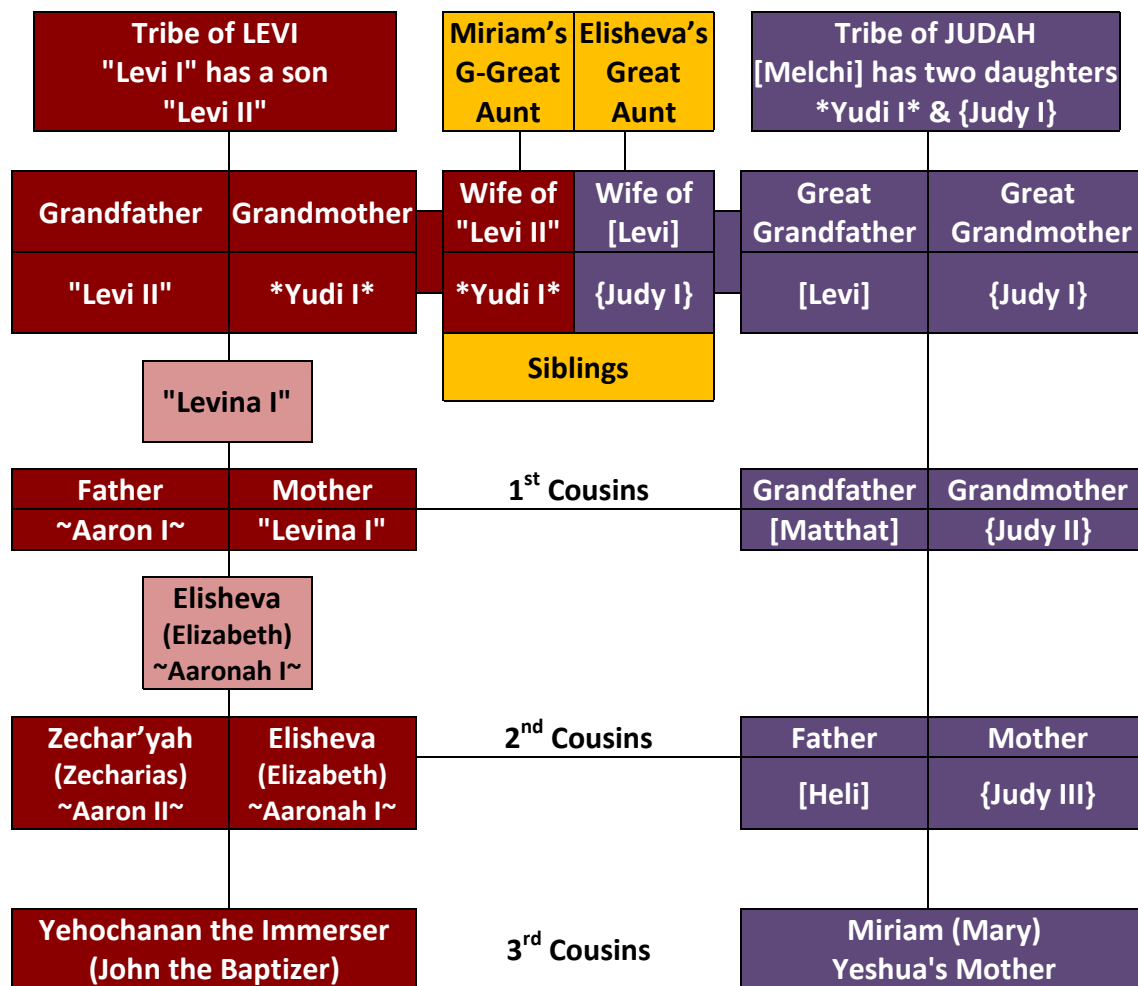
Tribe of LEVI
"Levi I" has a son
"Levi II"

Miriam's G-Great Aunt

Elisheva's Great Aunt

Tribe of JUDAH
[Melchi] has two daughters
*Yudi I* & {Judy I}

| Grandfather | Grandmother |
|---|---|
| "Levi II" | *Yudi I* |

| Wife of "Levi II" | Wife of [Levi] |
|---|---|
| *Yudi I* | {Judy I} |
| Siblings | |

| Great Grandfather | Great Grandmother |
|---|---|
| [Levi] | {Judy I} |

"Levina I"

| Father | Mother |
|---|---|
| ~Aaron I~ | "Levina I" |

$1^{st}$ Cousins

| Grandfather | Grandmother |
|---|---|
| [Matthat] | {Judy II} |

Elisheva
(Elizabeth)
~Aaronah I~

| Zechar'yah (Zecharias) ~Aaron II~ | Elisheva (Elizabeth) ~Aaronah I~ |
|---|---|

$2^{nd}$ Cousins

| Father | Mother |
|---|---|
| [Heli] | {Judy III} |

Yehochanan the Immerser
(John the Baptizer)

$3^{rd}$ Cousins

Miriam (Mary)
Yeshua's Mother